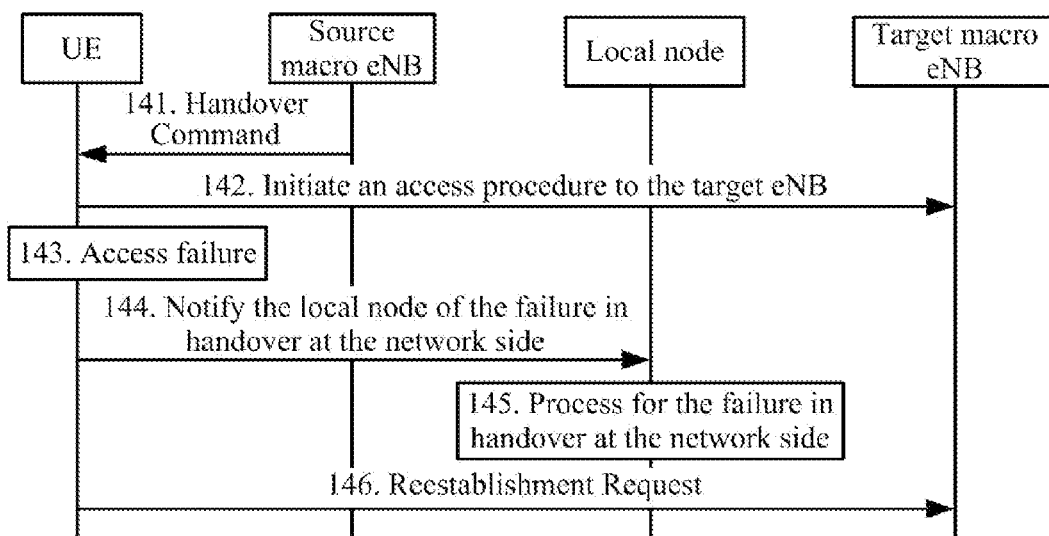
UE

Source macro eNB

Local node

Target macro eNB

141. Handover Command

142. Initiate an access procedure to the target eNB

143. Access failure

144. Notify the local node of the failure in handover at the network side

145. Process for the failure in handover at the network side

146. Reestablishment Request